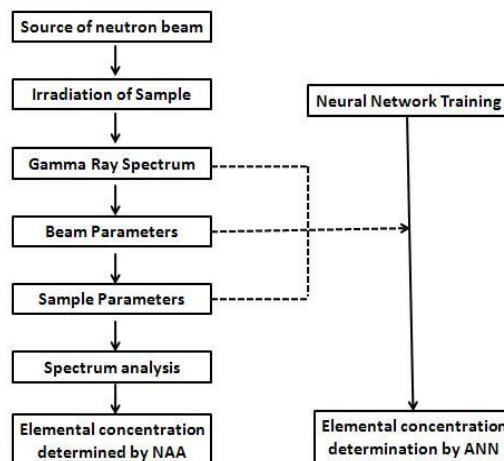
Source of neutron beam

Irradiation of Sample

Gamma Ray Spectrum

Beam Parameters

Sample Parameters

Spectrum analysis

Elemental concentration determined by NAA

Neural Network Training

Elemental concentration determination by ANN